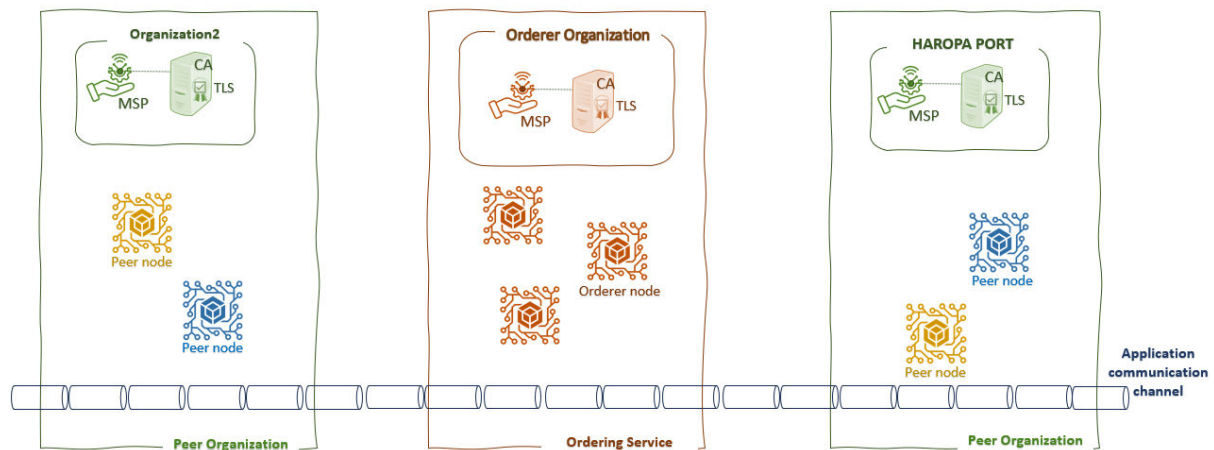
Organization2

CA
MSP
TLS

Peer node

Peer node

Peer Organization

Orderer Organization

CA
MSP
TLS

Orderer node

Ordering Service

HAROPA PORT

CA
MSP
TLS

Peer node

Peer node

Peer Organization

Application communication channel